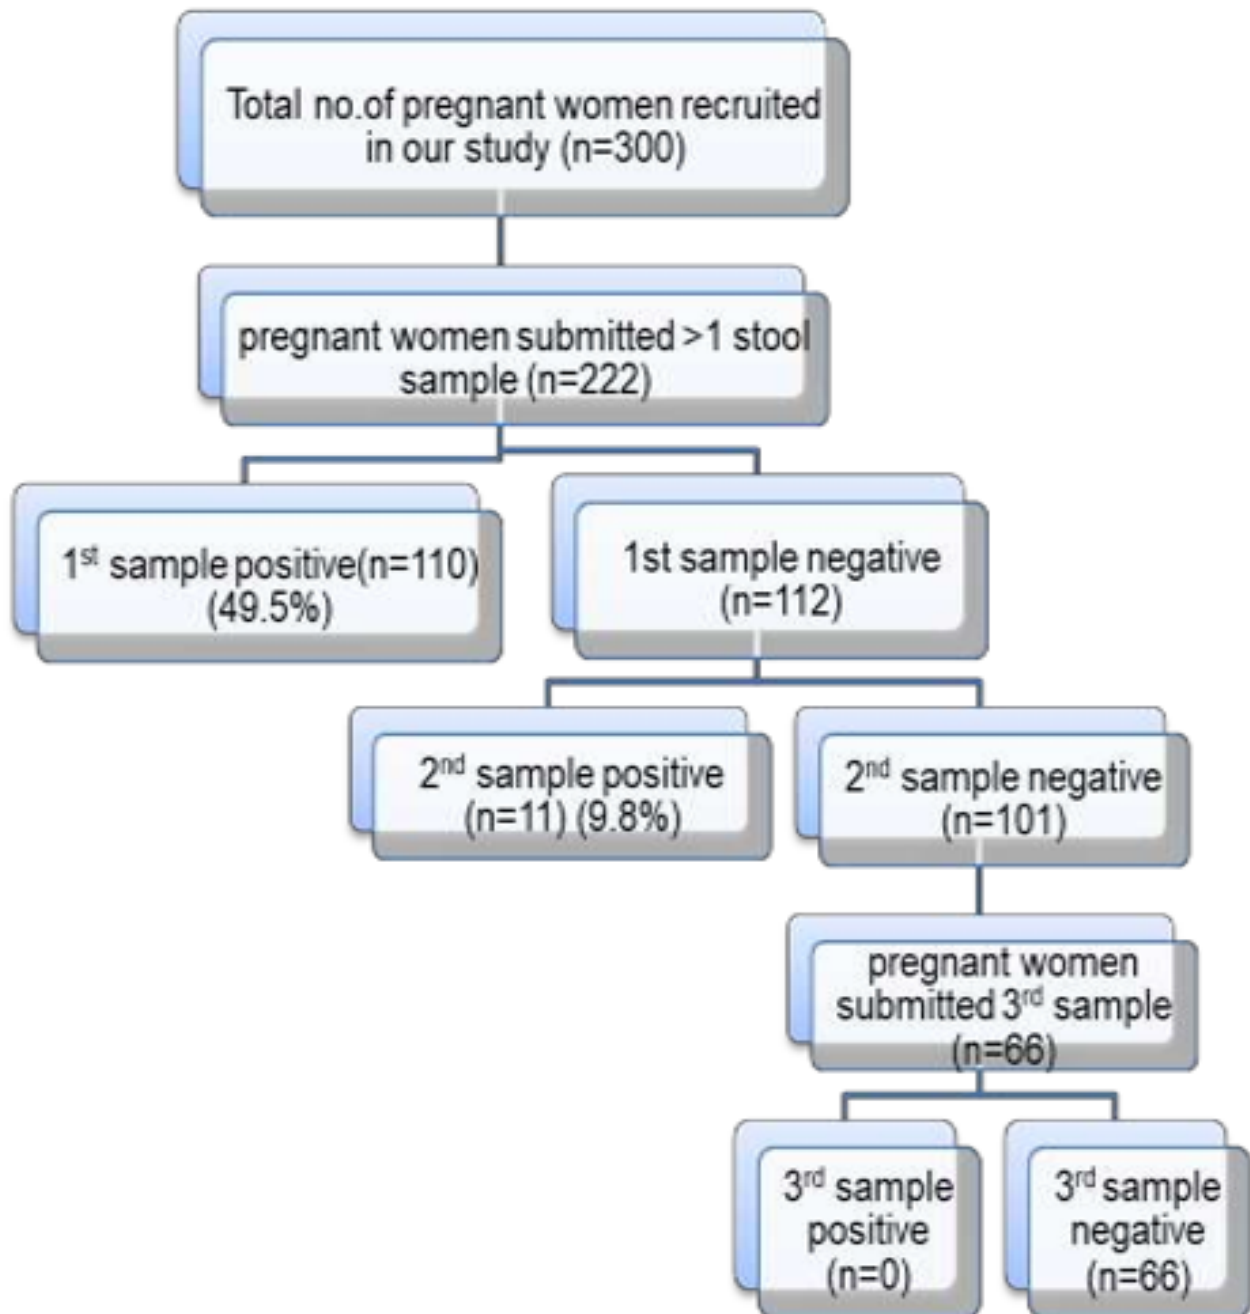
Total no.of pregnant women recruited in our study (n=300)

pregnant women submitted >1 stool sample (n=222)

1$^{st}$ sample positive(n=110) (49.5%)

1st sample negative (n=112)

2$^{nd}$ sample positive (n=11) (9.8%)

2$^{nd}$ sample negative (n=101)

pregnant women submitted 3$^{rd}$ sample (n=66)

3$^{rd}$ sample positive (n=0)

3$^{rd}$ sample negative (n=66)